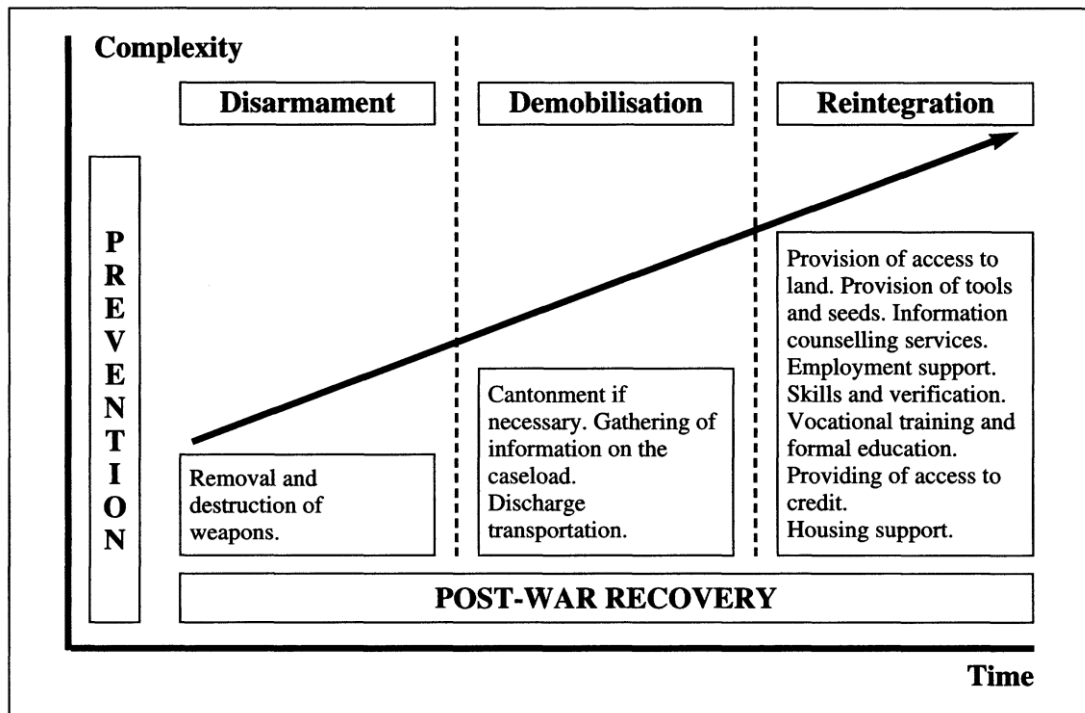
Complexity

Disarmament

Demobilisation

Reintegration

PREVENTION

Removal and destruction of weapons.

Cantonment if necessary. Gathering of information on the caseload.
Discharge transportation.

Provision of access to land. Provision of tools and seeds. Information counselling services.
Employment support.
Skills and verification.
Vocational training and formal education.
Providing of access to credit.
Housing support.

POST-WAR RECOVERY

Time